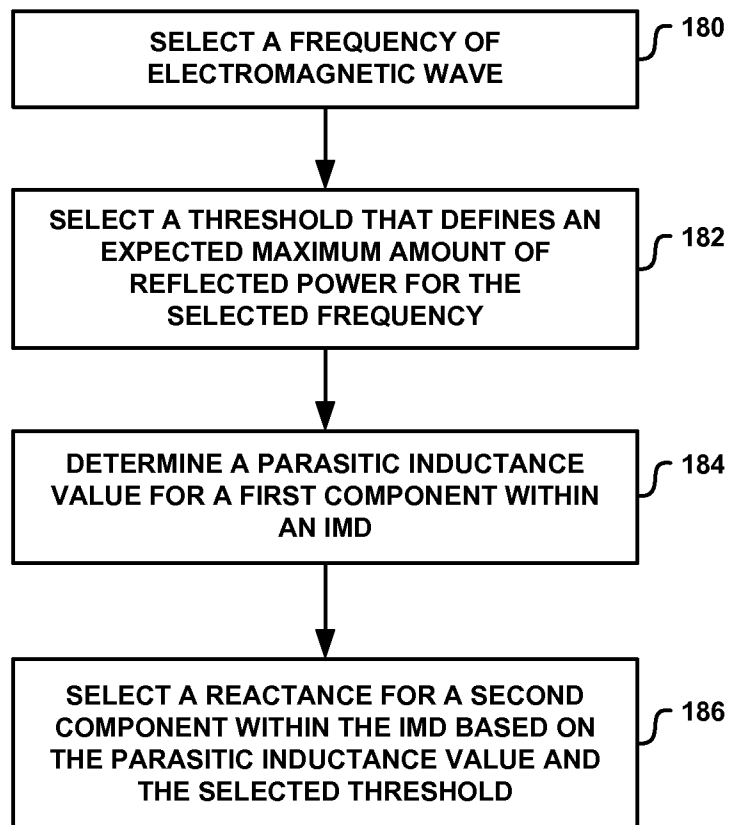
SELECT A FREQUENCY OF ELECTROMAGNETIC WAVE

180

SELECT A THRESHOLD THAT DEFINES AN EXPECTED MAXIMUM AMOUNT OF REFLECTED POWER FOR THE SELECTED FREQUENCY

182

DETERMINE A PARASITIC INDUCTANCE VALUE FOR A FIRST COMPONENT WITHIN AN IMD

184

SELECT A REACTANCE FOR A SECOND COMPONENT WITHIN THE IMD BASED ON THE PARASITIC INDUCTANCE VALUE AND THE SELECTED THRESHOLD

186